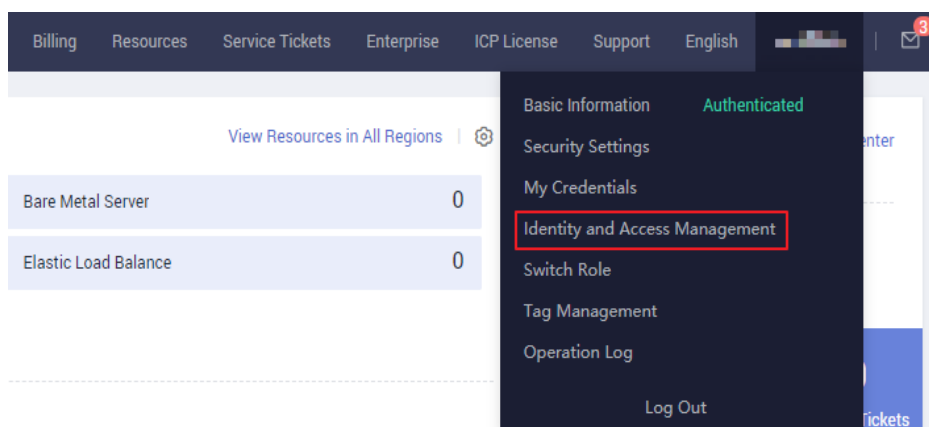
Billing Resources Service Tickets Enterprise ICP License Support English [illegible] 3

View Resources in All Regions

Bare Metal Server 0

Elastic Load Balance 0

Basic Information Authenticated

Security Settings

My Credentials

Identity and Access Management

Switch Role

Tag Management

Operation Log

Log Out

enter

Tickets